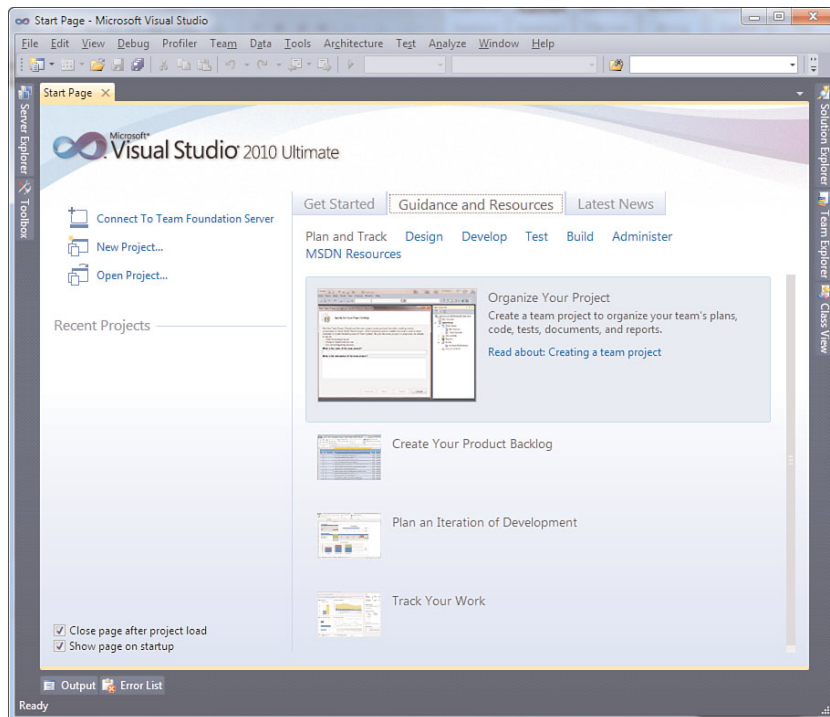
Start Page - Microsoft Visual Studio

File Edit View Debug Profiler Team Data Tools Architecture Test Analyze Window Help

Server Explorer Toolbox

Start Page

Microsoft® Visual Studio 2010 Ultimate

Connect To Team Foundation Server
New Project...
Open Project...

Recent Projects

Get Started Guidance and Resources Latest News

Plan and Track Design Develop Test Build Administer
MSDN Resources

Organize Your Project
Create a team project to organize your team's plans, code, tests, documents, and reports.
Read about: Creating a team project

Create Your Product Backlog

Plan an Iteration of Development

Track Your Work

Close page after project load
Show page on startup

Solution Explorer Team Explorer Class View

Output Error List

Ready